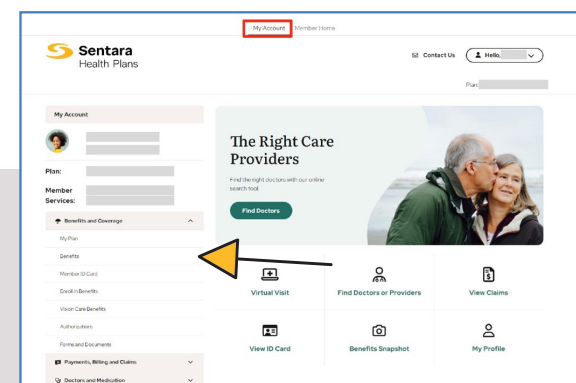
My Account Member Home

Sentara Health Plans

Contact Us

Hello,

Plan:

My Account

Plan:

Member Services:

Benefits and Coverage

My Plan

Benefits

Member ID Card

Enroll in Benefits

Vision Care Benefits

Authorizations

Forms and Documents

Payments, Billing and Claims

Doctors and Medication

The Right Care Providers

Find the right doctors with our online search tool

Find Doctors

Virtual Visit

Find Doctors or Providers

View Claims

View ID Card

Benefits Snapshot

My Profile